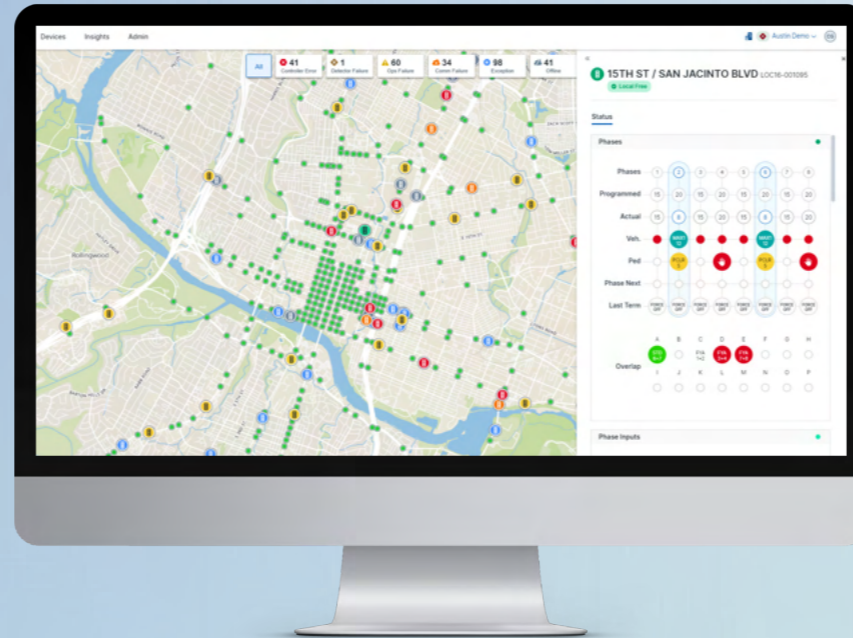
Devices Insights Admin

Austin Demo

All

41 Controller Error

1 Detector Failure

60 Cps Failure

34 Comm Failure

98 Exception

41 Offline

Rollingwood

15TH ST / SAN JACINTO BLVD LOC16-001095

Local Free

Status

Phases

| Phases | 1 | 2 | 3 | 4 | 5 | 6 | 7 | 8 |
|---|---|---|---|---|---|---|---|---|
| Programmed | 15 | 20 | 15 | 20 | 15 | 20 | 15 | 20 |
| Actual | 15 | 6 | 15 | 20 | 15 | 6 | 15 | 20 |
| Veh. | | | | | | | | |
| Ped | | | | | | | | |
| Phase Next | | | | | | | | |
| Last Term | FORCE OFF | FORCE OFF | FORCE OFF | FORCE OFF | FORCE OFF | FORCE OFF | FORCE OFF | FORCE OFF |

Overlap

A B C D E F G H

I J K L M N O P

Phase Inputs